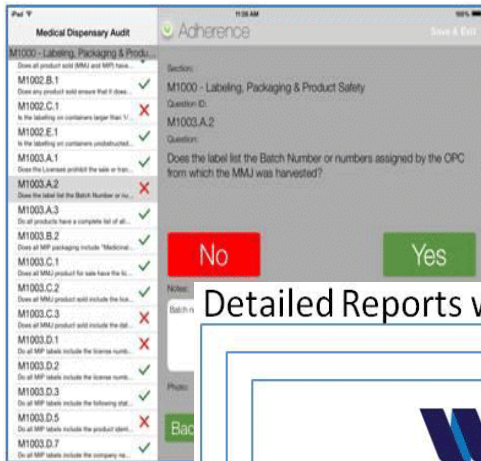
iPad
11:28 AM
Medical Dispensary Audit
Adherence
Save & Exit
M1000 - Labeling, Packaging & Produ...
Does all product sold (MMJ and MIP) have...
M1002.B.1
Does any product sold ensure that it does...
M1002.C.1
Is the labeling on containers larger than 1/...
M1002.E.1
Is the labeling on containers unobstructed...
M1003.A.1
Does the Licensee prohibit the sale or tran...
M1003.A.2
Does the label list the Batch Number or nu...
M1003.A.3
Do all products have a complete list of all...
M1003.B.2
Does all MIP packaging include "Medicinal...
M1003.C.1
Does all MMJ product for sale have the lic...
M1003.C.2
Does all MMJ product sold include the lice...
M1003.C.3
Does all MMJ product sold include the dat...
M1003.D.1
Do all MIP labels include the license numb...
M1003.D.2
Do all MIP labels include the license numb...
M1003.D.3
Do all MIP labels include the following stat...
M1003.D.5
Do all MIP labels include the product ident...
M1003.D.7
Do all MIP labels include the company na...
Section:
M1000 - Labeling, Packaging & Product Safety
Question ID:
M1003.A.2
Question:
Does the label list the Batch Number or numbers assigned by the OPC from which the MMJ was harvested?
No
Yes
Notes:
Batch n
Photo:
Bac
Detailed Reports v